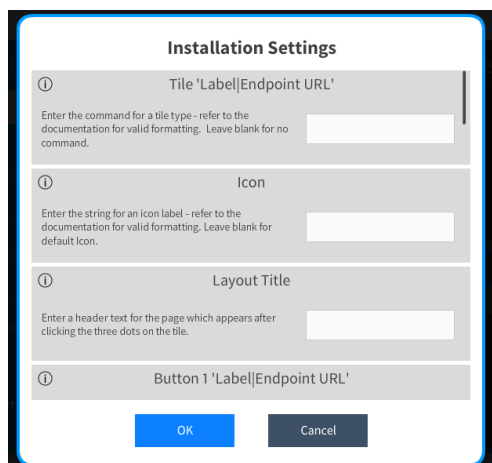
Installation Settings

ⓘ Tile 'Label|Endpoint URL'

Enter the command for a tile type - refer to the documentation for valid formatting. Leave blank for no command.

ⓘ Icon

Enter the string for an icon label - refer to the documentation for valid formatting. Leave blank for default Icon.

ⓘ Layout Title

Enter a header text for the page which appears after clicking the three dots on the tile.

ⓘ Button 1 'Label|Endpoint URL'

OK

Cancel